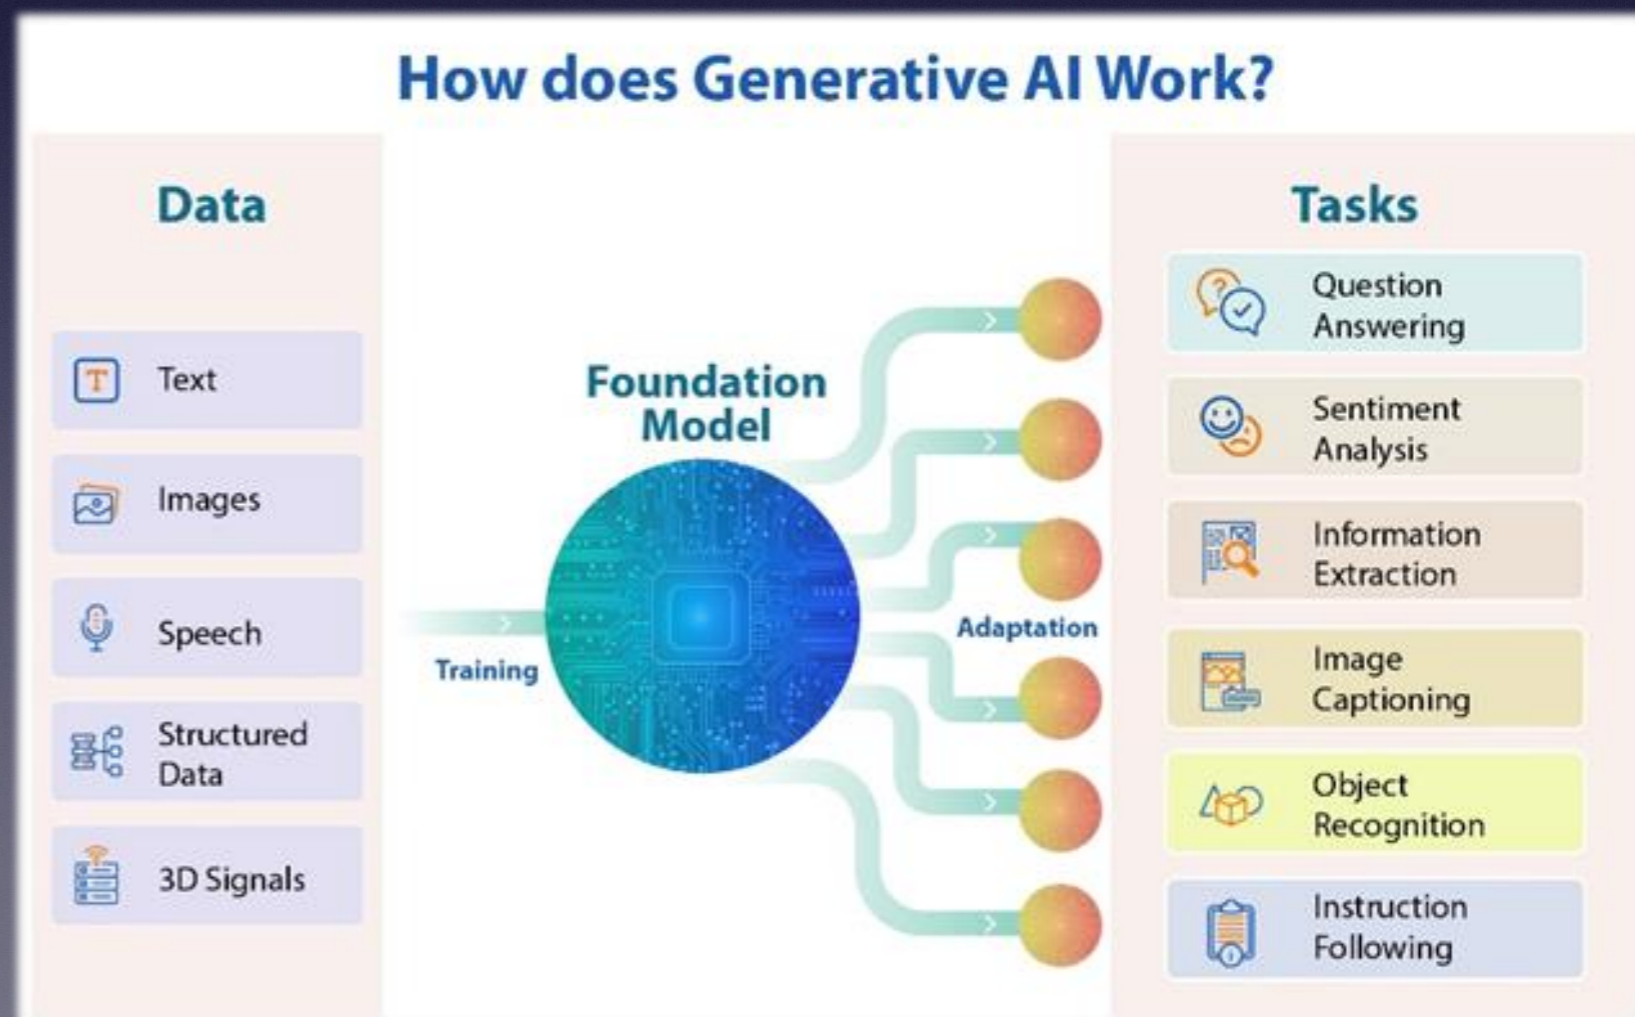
How does Generative AI Work?

Data

Text

Images

Speech

Structured Data

3D Signals

Training

Foundation Model

Adaptation

Tasks

Question Answering

Sentiment Analysis

Information Extraction

Image Captioning

Object Recognition

Instruction Following